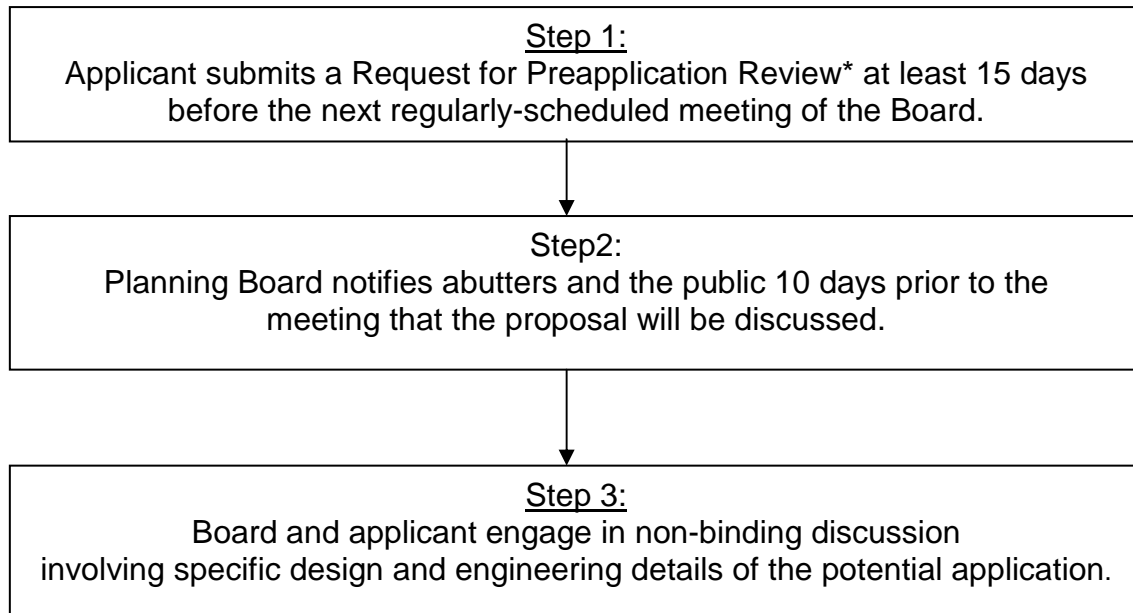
Step 1:
Applicant submits a Request for Preapplication Review* at least 15 days before the next regularly-scheduled meeting of the Board.

Step2:
Planning Board notifies abutters and the public 10 days prior to the meeting that the proposal will be discussed.

Step 3:
Board and applicant engage in non-binding discussion involving specific design and engineering details of the potential application.